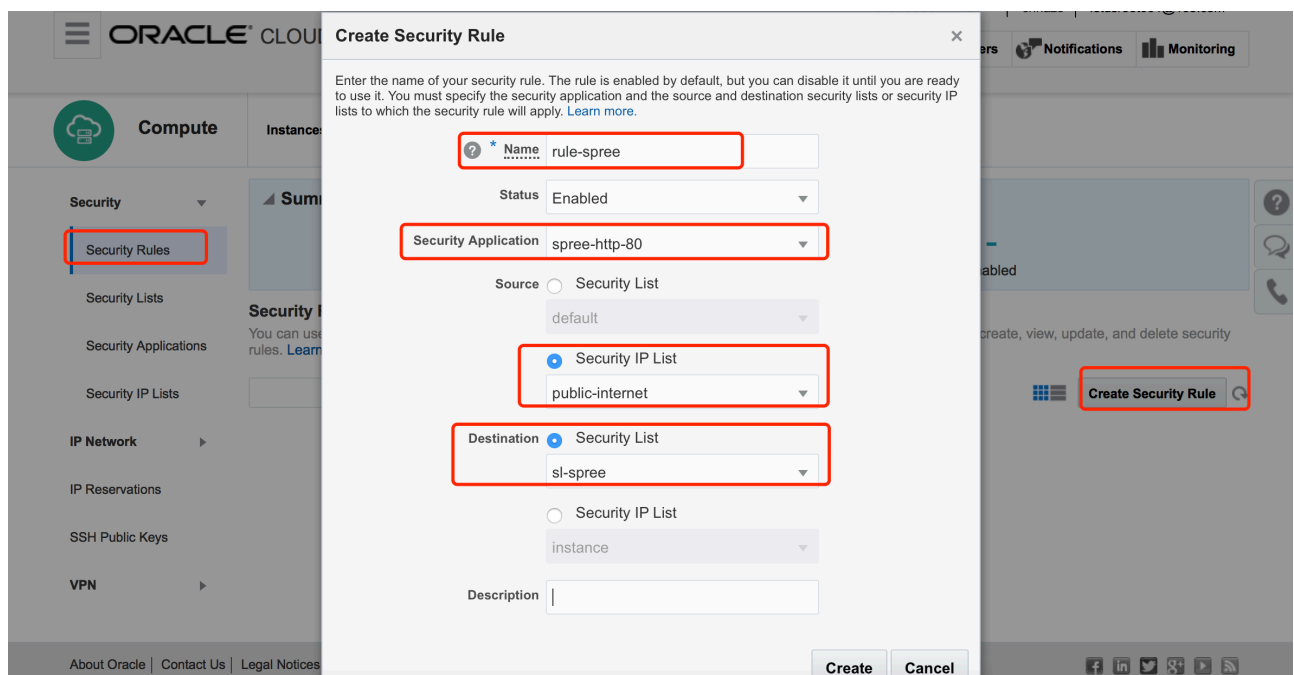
ORACLE CLOUD

ers Notifications Monitoring

Compute

Instances

Security

Security Rules

Security Lists

Security Applications

Security IP Lists

IP Network

IP Reservations

SSH Public Keys

VPN

Summ

abled

Security

You can use create, view, update, and delete security rules. Learn

Create Security Rule

About Oracle | Contact Us | Legal Notices

Create Security Rule

Enter the name of your security rule. The rule is enabled by default, but you can disable it until you are ready to use it. You must specify the security application and the source and destination security lists or security IP lists to which the security rule will apply. Learn more.

* Name rule-spree

Status Enabled

Security Application spree-http-80

Source Security List

default

Security IP List

public-internet

Destination Security List

sl-spree

Security IP List

instance

Description

Create Cancel